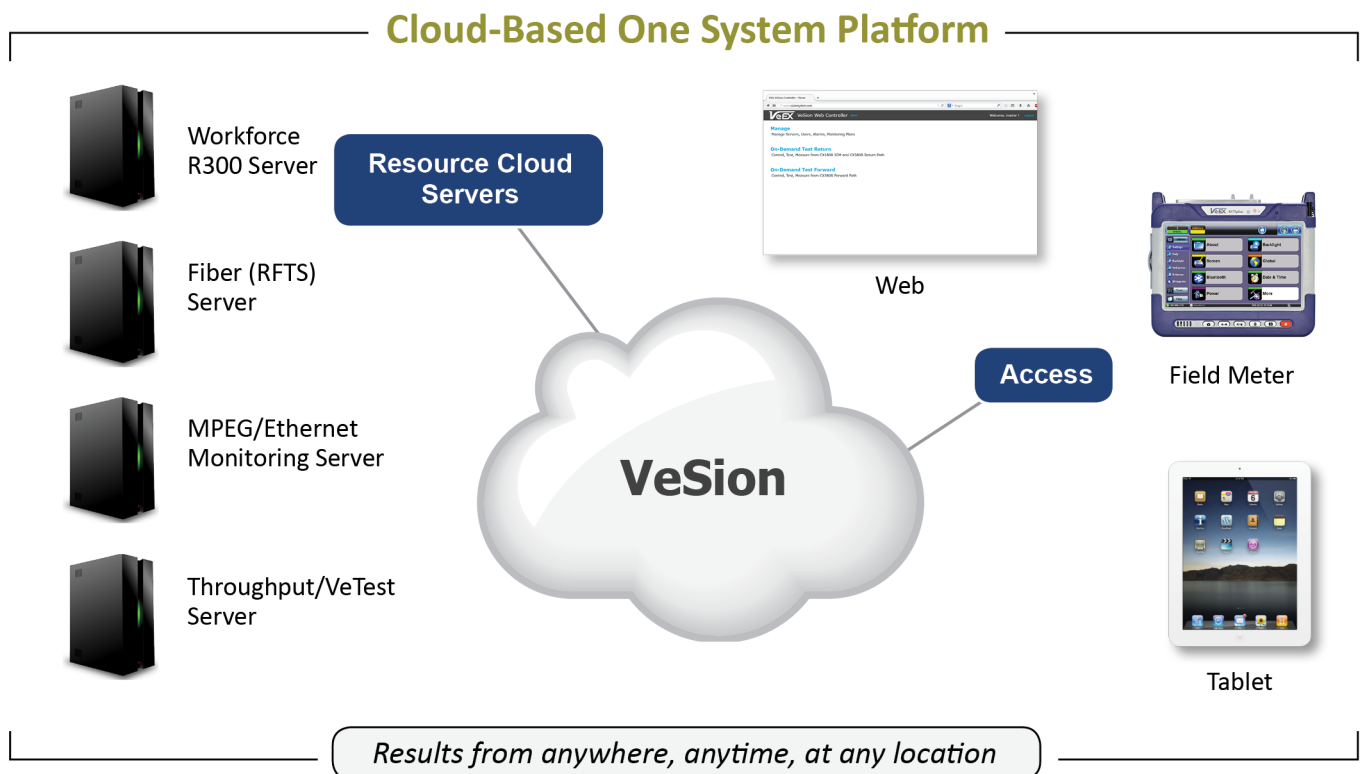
Cloud-Based One System Platform

Workforce R300 Server

Fiber (RFTS) Server

MPEG/Ethernet Monitoring Server

Throughput/VeTest Server

Resource Cloud Servers

VeEX VeSion Web Controller

Manage
Manage Servers, Users, Alarms, Monitoring Plans

On-Demand Test Return
Control, Test, Measure from CX180R XVR and CX380R Return Path

On-Demand Test Forward
Control, Test, Measure from CX380R Forward Path

Web

VeSion

Access

VeEX

About

Backlight

Screen

Global

Bluetooth

Date & Time

Power

More

Field Meter

Tablet

Results from anywhere, anytime, at any location